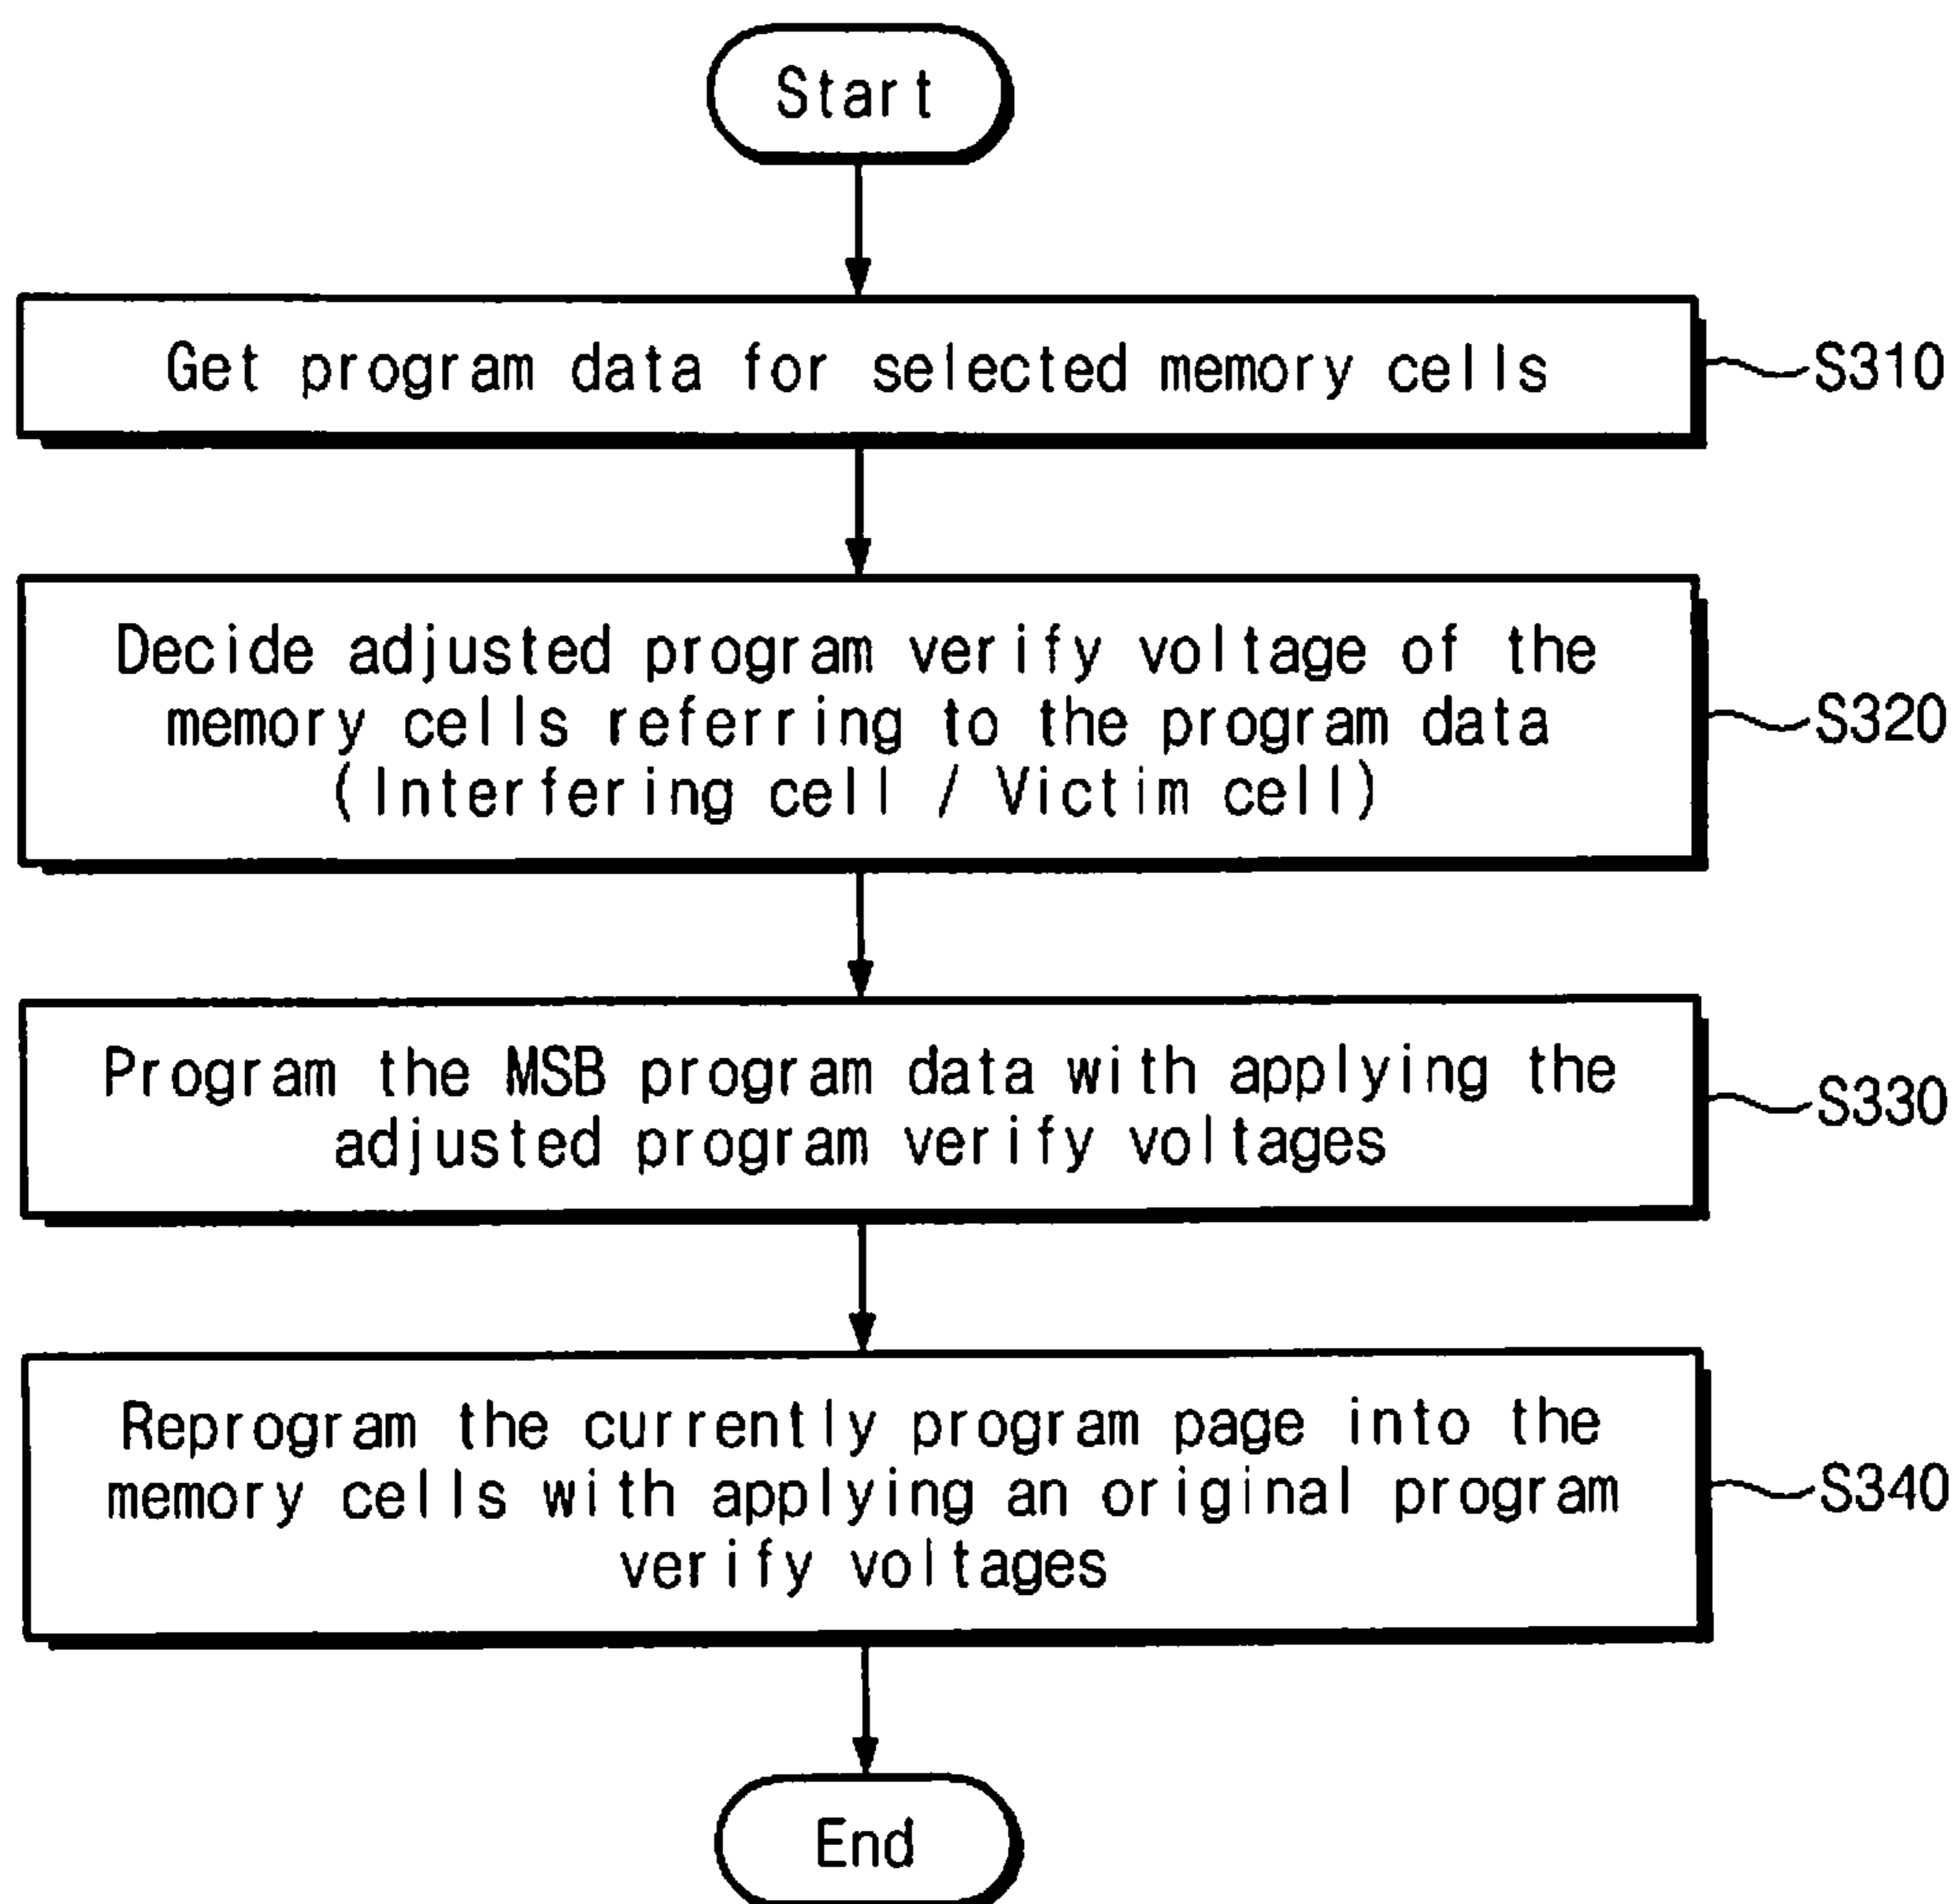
Start

Get program data for selected memory cells

S310

Decide adjusted program verify voltage of the memory cells referring to the program data (Interfering cell / Victim cell)

S320

Program the MSB program data with applying the adjusted program verify voltages

S330

Reprogram the currently program page into the memory cells with applying an original program verify voltages

S340

End